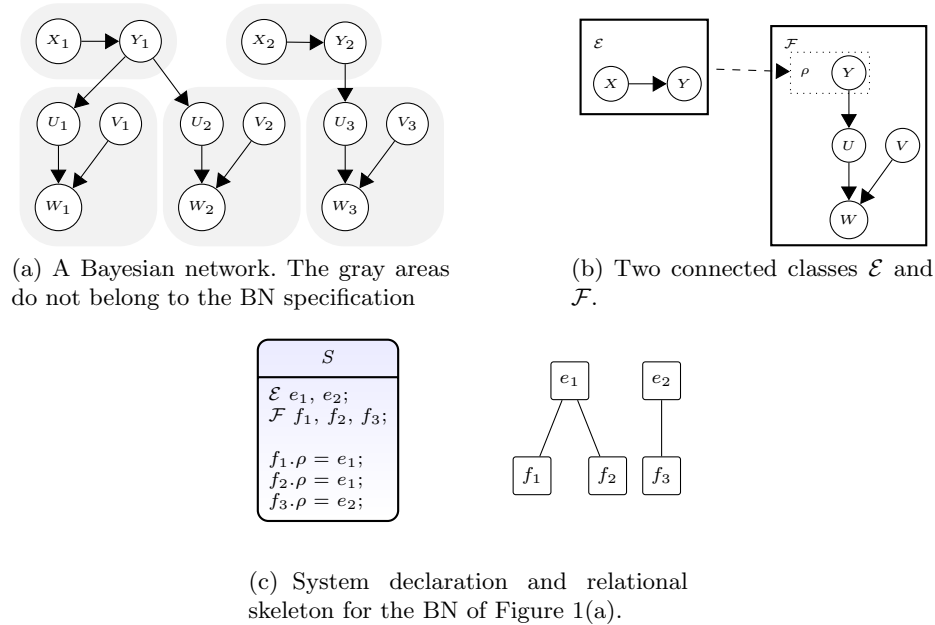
$X_1$ $Y_1$ $X_2$ $Y_2$

$U_1$ $V_1$ $U_2$ $V_2$ $U_3$ $V_3$

$W_1$ $W_2$ $W_3$

(a) A Bayesian network. The gray areas do not belong to the BN specification

$\mathcal{E}$

$X$ $Y$

$\mathcal{F}$

$\rho$ $Y$

$U$ $V$

$W$

(b) Two connected classes $\mathcal{E}$ and $\mathcal{F}$.

$S$

$\mathcal{E}$ $e_1$, $e_2$;
$\mathcal{F}$ $f_1$, $f_2$, $f_3$;

$f_1.\rho = e_1$;
$f_2.\rho = e_1$;
$f_3.\rho = e_2$;

$e_1$ $e_2$

$f_1$ $f_2$ $f_3$

(c) System declaration and relational skeleton for the BN of Figure 1(a).